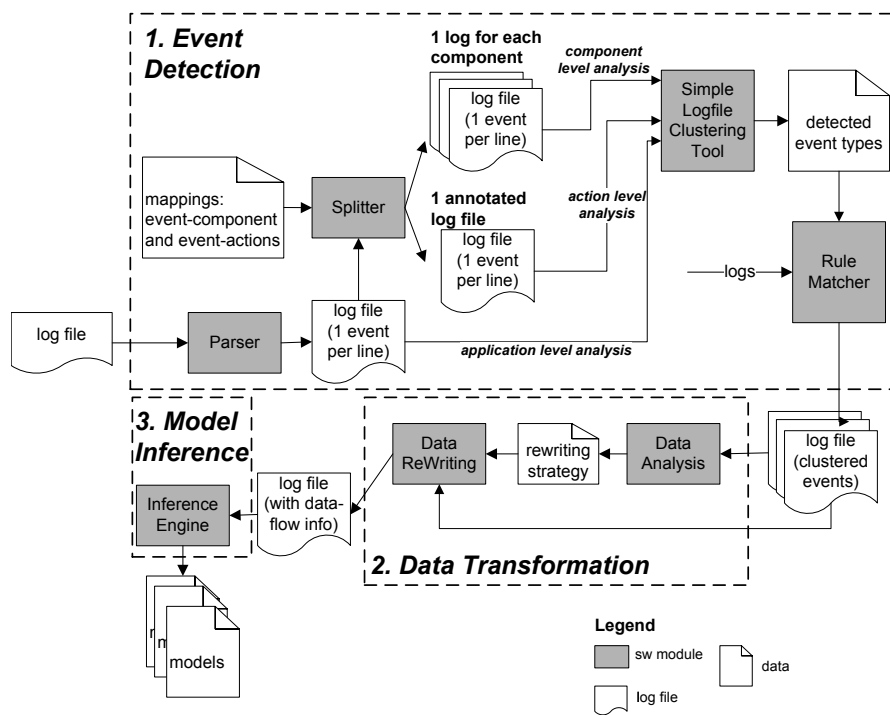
1. Event Detection

1 log for each component

component level analysis

log file (1 event per line)

Simple Logfile Clustering Tool

detected event types

mappings: event-component and event-actions

Splitter

1 annotated log file

action level analysis

log file (1 event per line)

logs

Rule Matcher

log file

Parser

log file (1 event per line)

application level analysis

3. Model Inference

Data ReWriting

rewriting strategy

Data Analysis

log file (clustered events)

Inference Engine

log file (with data-flow info)

2. Data Transformation

models

Legend

sw module

data

log file